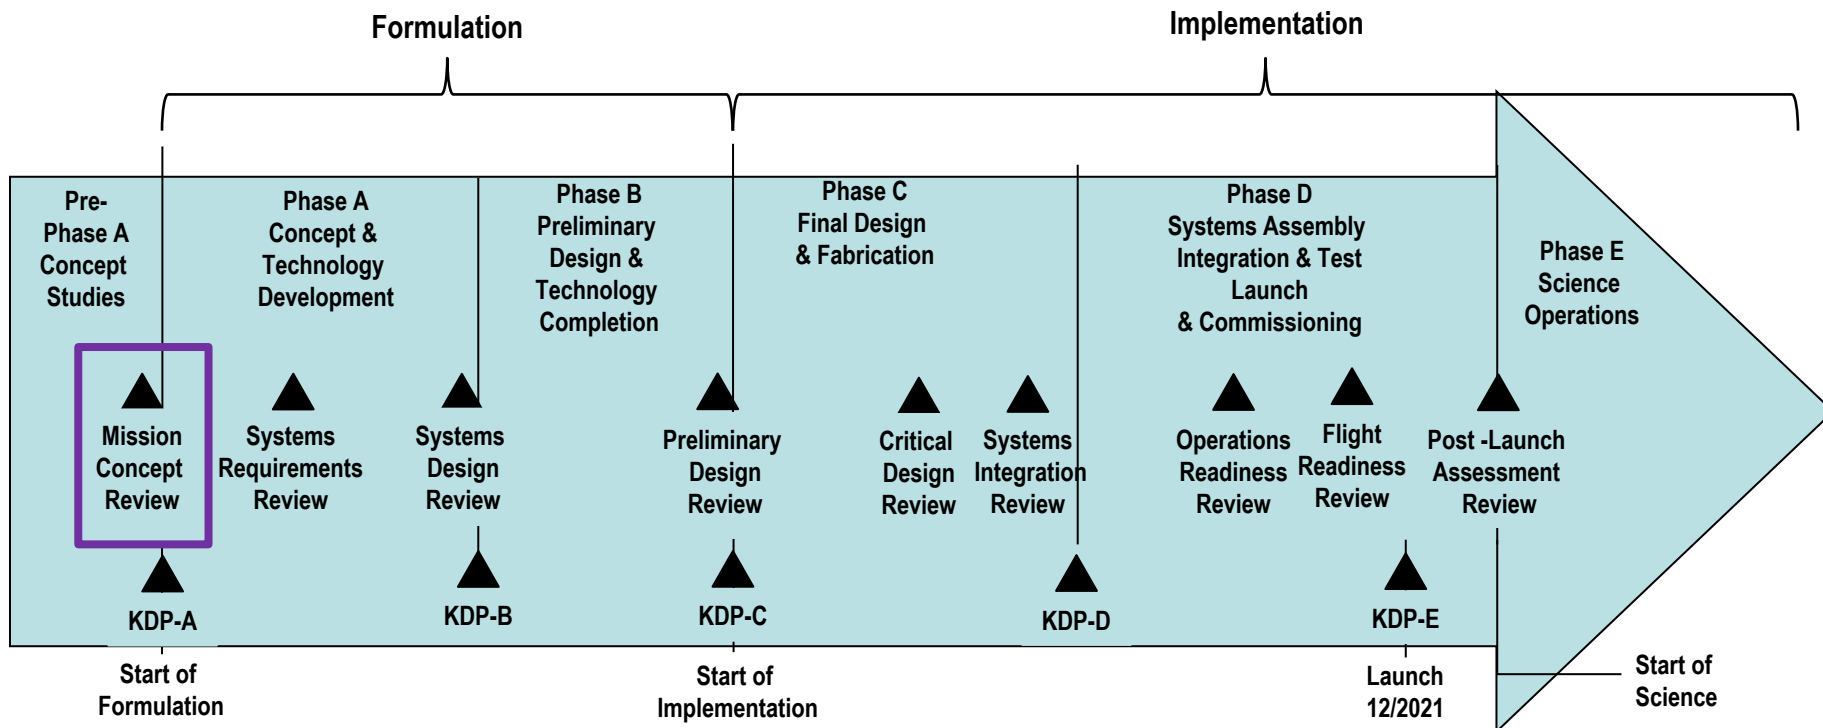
Formulation

Implementation

Pre-Phase A Concept Studies

Phase A Concept & Technology Development

Phase B Preliminary Design & Technology Completion

Phase C Final Design & Fabrication

Phase D Systems Assembly Integration & Test Launch & Commissioning

Phase E Science Operations

Mission Concept Review

Systems Requirements Review

Systems Design Review

Preliminary Design Review

Critical Design Review

Systems Integration Review

Operations Readiness Review

Flight Readiness Review

Post -Launch Assessment Review

KDP-A

KDP-B

KDP-C

KDP-D

KDP-E

Start of Formulation

Start of Implementation

Launch 12/2021

Start of Science